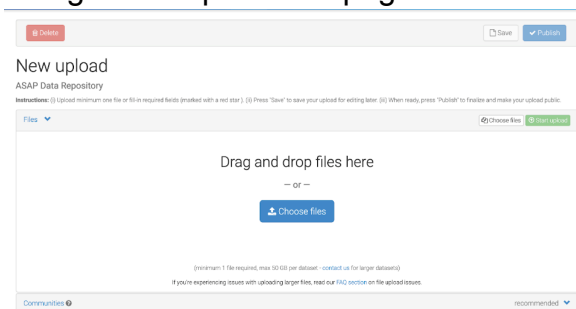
Delete

Save

Publish

New upload

ASAP Data Repository

Instructions: (i) Upload minimum one file or fill-in required fields (marked with a red star). (ii) Press "Save" to save your upload for editing later. (iii) When ready, press "Publish" to finalize and make your upload public.

Files

Choose files

Start upload

Drag and drop files here

— or —

Choose files

(minimum 1 file required, max 50 GB per dataset - contact us for larger datasets)

If you're experiencing issues with uploading larger files, read our FAQ section on file upload issues.

Communities

recommended